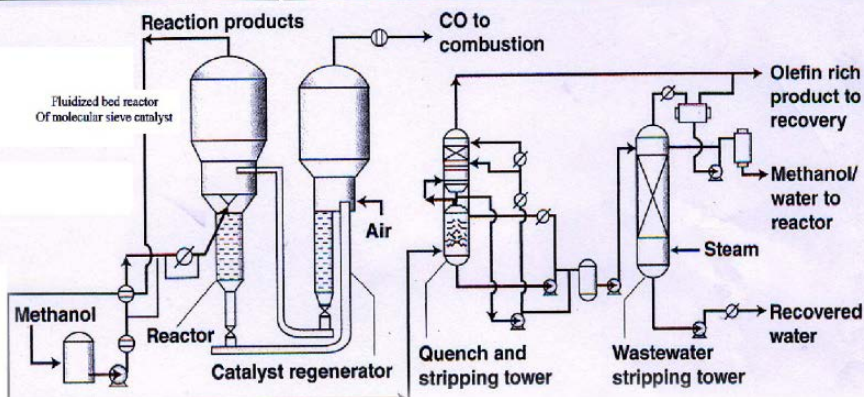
Reaction products

CO to combustion

Fluidized bed reactor
Of molecular sieve catalyst

Olefin rich product to recovery

Methanol/ water to reactor

Air

Steam

Methanol

Reactor

Recovered water

Catalyst regenerator

Quench and stripping tower

Wastewater stripping tower